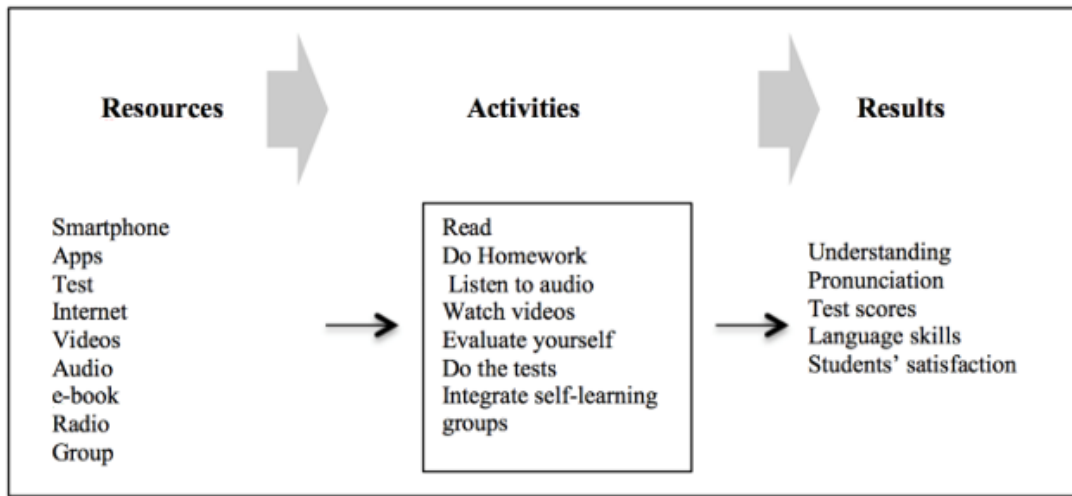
Resources

Activities

Results

Smartphone
Apps
Test
Internet
Videos
Audio
e-book
Radio
Group

Read
Do Homework
Listen to audio
Watch videos
Evaluate yourself
Do the tests
Integrate self-learning groups

Understanding
Pronunciation
Test scores
Language skills
Students' satisfaction